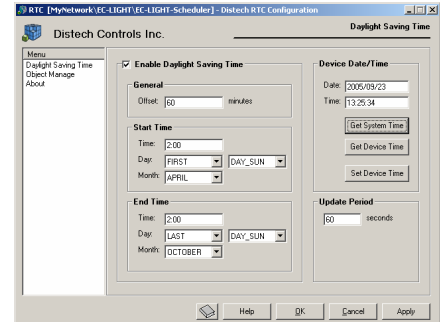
RTC [MyNetwork\EC-LIGHT\EC-LIGHT-Scheduler] - Distech RTC Configuration

Distech Controls Inc.

Daylight Saving Time

Menu
Daylight Saving Time
Object Manage
About

Enable Daylight Saving Time

General
Offset: 60 minutes

Start Time
Time: 2:00
Day: FIRST DAY_SUN
Month: APRIL

End Time
Time: 2:00
Day: LAST DAY_SUN
Month: OCTOBER

Device Date/Time
Date: 2005/09/23
Time: 13:25:34
Get System Time
Get Device Time
Set Device Time

Update Period
60 seconds

Help OK Cancel Apply